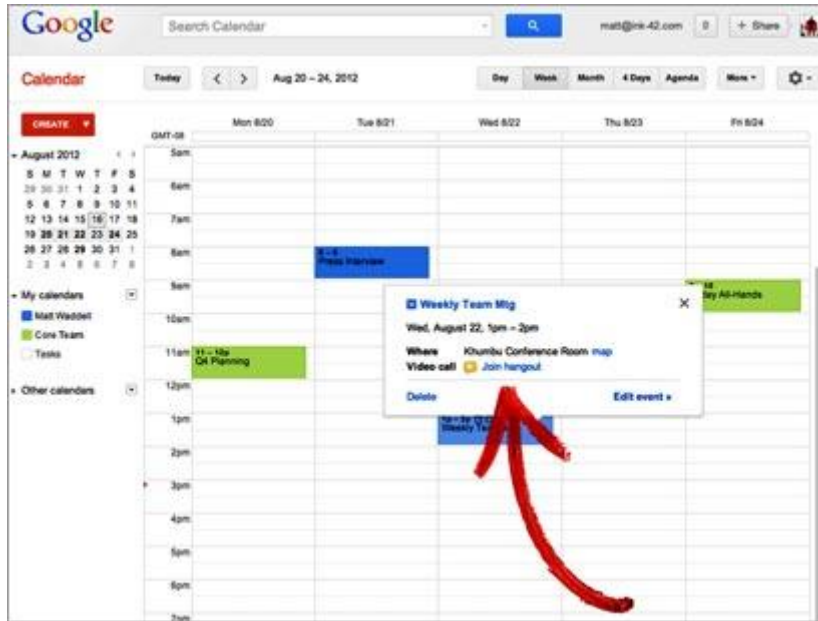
Google

Search Calendar

matt@ink-42.com 0 + Share

Calendar

Today < > Aug 20 – 24, 2012

Day Week Month 4 Days Agenda More ▾

CREATE ▾

GMT-08

Mon 8/20 Tue 8/21 Wed 8/22 Thu 8/23 Fri 8/24

▾ August 2012

| S | M | T | W | T | F | S |
|---|---|---|---|---|---|---|
| 29 | 30 | 31 | 1 | 2 | 3 | 4 |
| 5 | 6 | 7 | 8 | 9 | 10 | 11 |
| 12 | 13 | 14 | 15 | 16 | 17 | 18 |
| 19 | 20 | 21 | 22 | 23 | 24 | 25 |
| 26 | 27 | 28 | 29 | 30 | 31 | 1 |
| 2 | 3 | 4 | 5 | 6 | 7 | 8 |

▾ My calendars

Matt Waddell

Core Team

Tasks

▸ Other calendars

5am
6am
7am
8am
9am
10am
11am
12pm
1pm
2pm
3pm
4pm
5pm
6pm
7pm

8 – 9
Press Interview

11 – 12p
Q4 Planning

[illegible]
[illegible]y All-Hands

1p – 2p
Weekly Tea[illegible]

Weekly Team Mtg ×

Wed, August 22, 1pm – 2pm

Where Khumbu Conference Room map

Video call Join hangout

Delete Edit event »